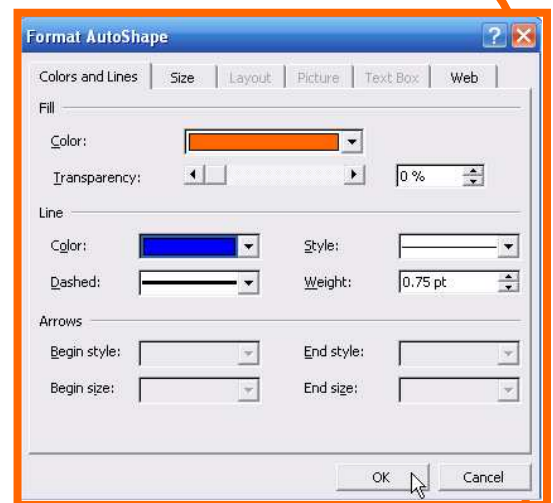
Format AutoShape

Colors and Lines | Size | Layout | Picture | Text Box | Web

Fill

Color:

Transparency:

0 %

Line

Color:

Style:

Dashed:

Weight:

0.75 pt

Arrows

Begin style:

End style:

Begin size:

End size:

OK

Cancel